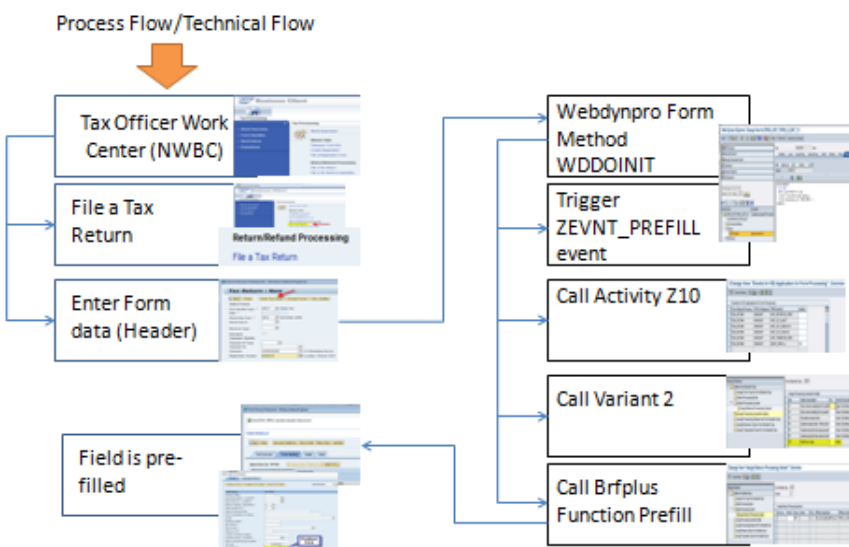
Process Flow/Technical Flow

Tax Officer Work Center (NWBC)

File a Tax Return

Return/Refund Processing

File a Tax Return

Enter Form data (Header)

Tax Return

Field is pre-filled

Webdynpro Form Method WDDOINIT

Trigger ZEVNT_PREFILL event

Call Activity Z10

Call Variant 2

Call Brfplus Function Prefill